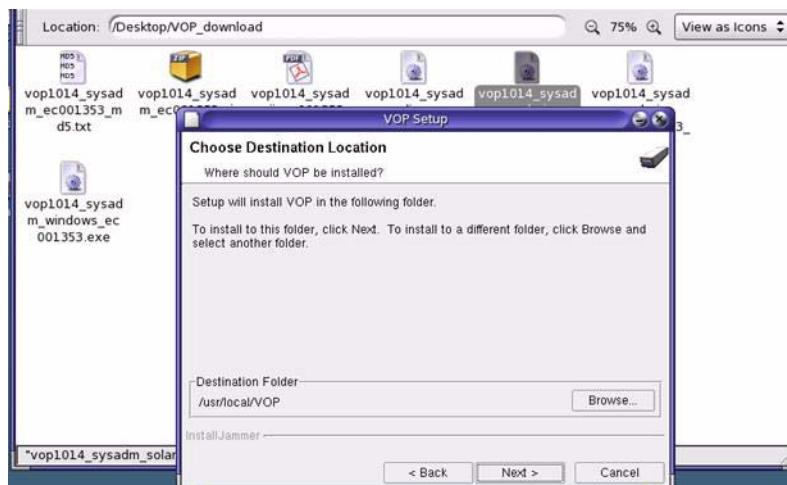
Location: /Desktop/VOP_download

75%

View as Icons

MD5
MD5
MD5

vop1014_sysadm_ec001353_md5.txt

ZIP

vop1014_sysadm_ec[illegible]

PDF

vop1014_sysad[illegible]

vop1014_sysad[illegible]

vop1014_sysad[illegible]

vop1014_sysad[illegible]3_

vop1014_sysadm_windows_ec001353.exe

VOP Setup

Choose Destination Location

Where should VOP be installed?

Setup will install VOP in the following folder.

To install to this folder, click Next. To install to a different folder, click Browse and select another folder.

Destination Folder

/usr/local/VOP

Browse...

InstallJammer

< Back

Next >

Cancel

"vop1014_sysadm_solar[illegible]